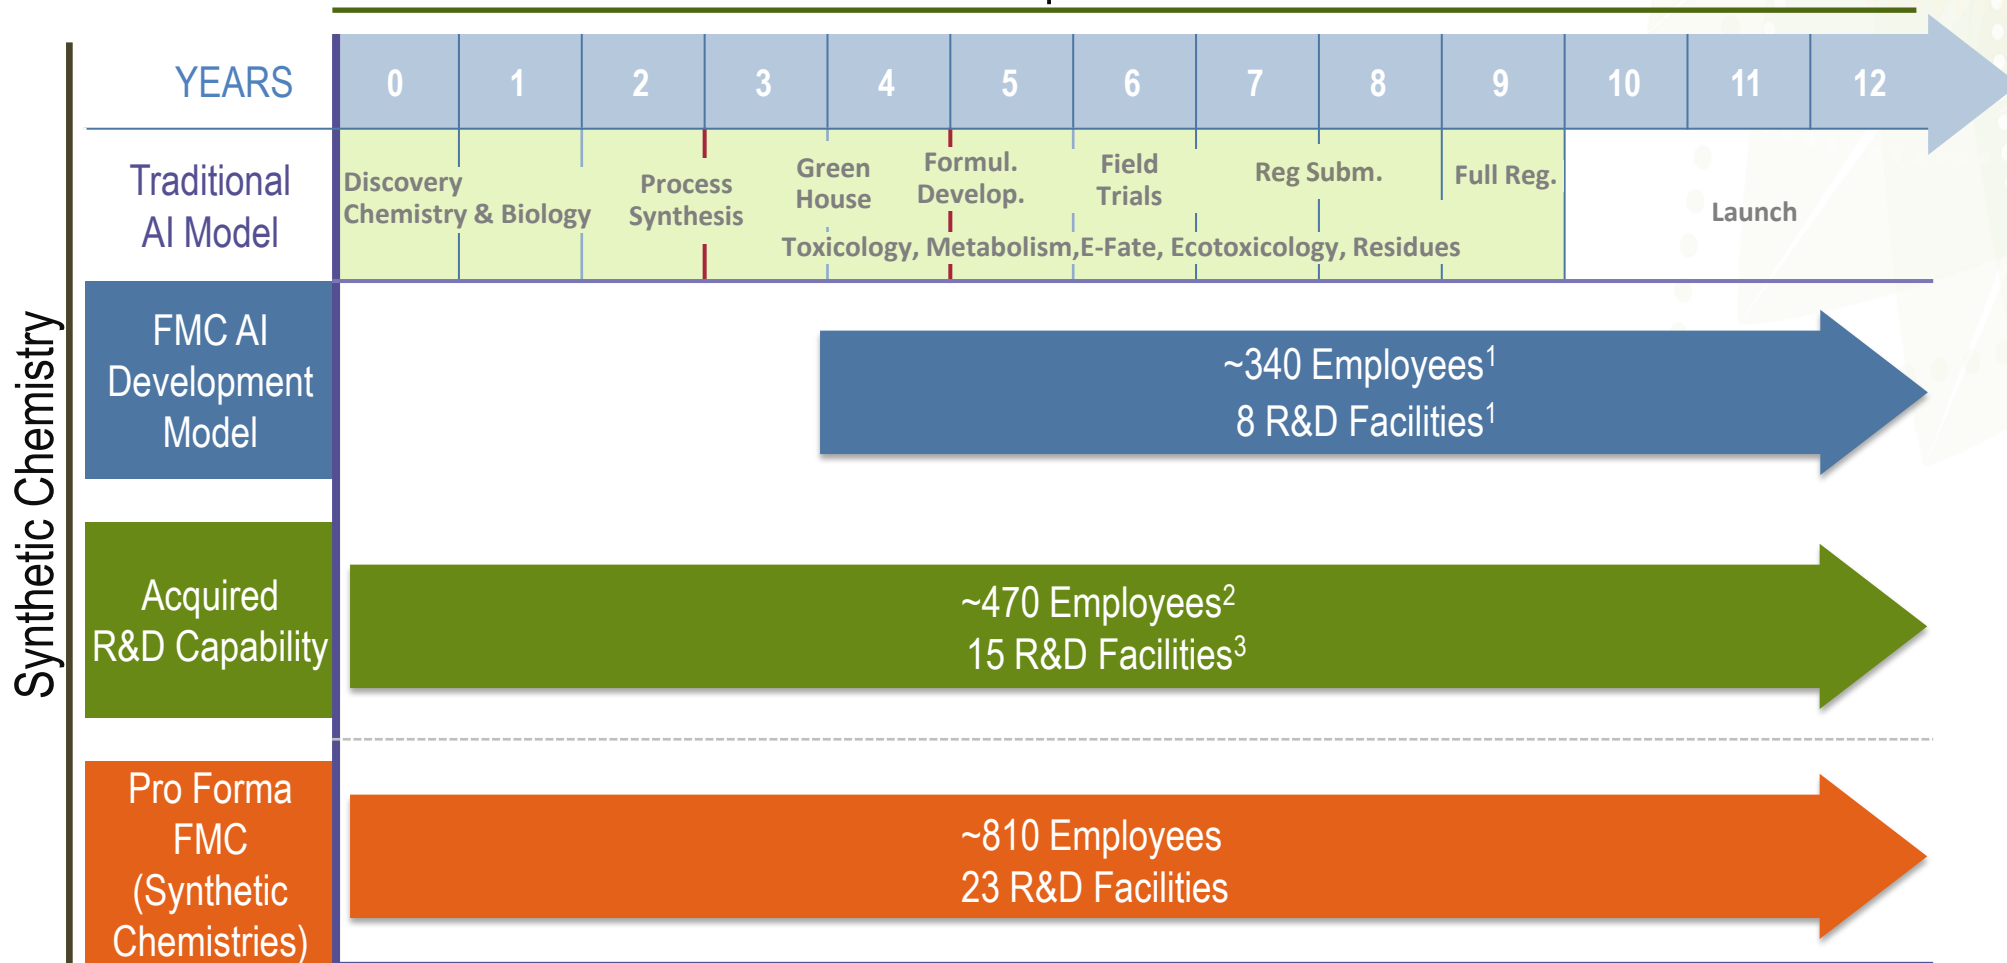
Synthetic Chemistry

| YEARS | 0 | 1 | 2 | 3 | 4 | 5 | 6 | 7 | 8 | 9 | 10 | 11 | 12 |
|---|---|---|---|---|---|---|---|---|---|---|---|---|---|

Traditional AI Model

Discovery Chemistry & Biology

Process Synthesis

Green House

Formul. Develop.

Field Trials

Reg Subm.

Full Reg.

Launch

Toxicology, Metabolism,E-Fate, Ecotoxicology, Residues

FMC AI Development Model

~340 Employees$^1$
8 R&D Facilities$^1$

Acquired R&D Capability

~470 Employees$^2$
15 R&D Facilities$^3$

Pro Forma FMC (Synthetic Chemistries)

~810 Employees
23 R&D Facilities